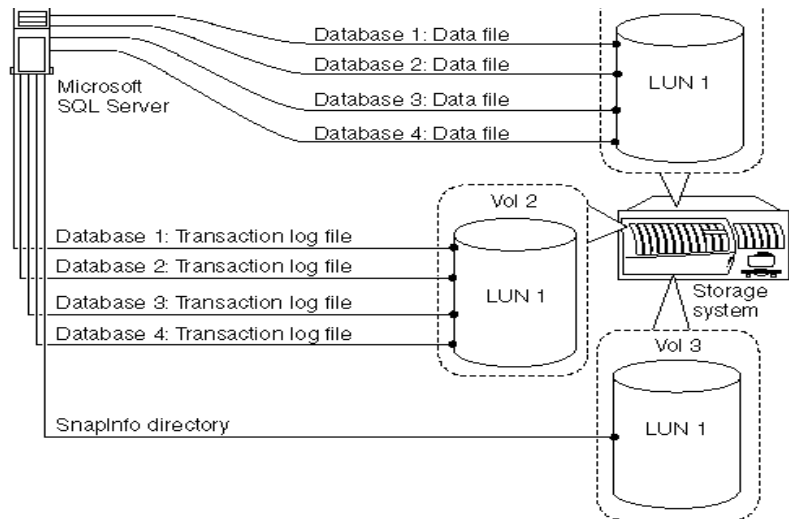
Microsoft SQL Server

Database 1: Data file
Database 2: Data file
Database 3: Data file
Database 4: Data file

LUN 1

Vol 2

Database 1: Transaction log file
Database 2: Transaction log file
Database 3: Transaction log file
Database 4: Transaction log file

LUN 1

Storage system

Vol 3

SnapInfo directory

LUN 1